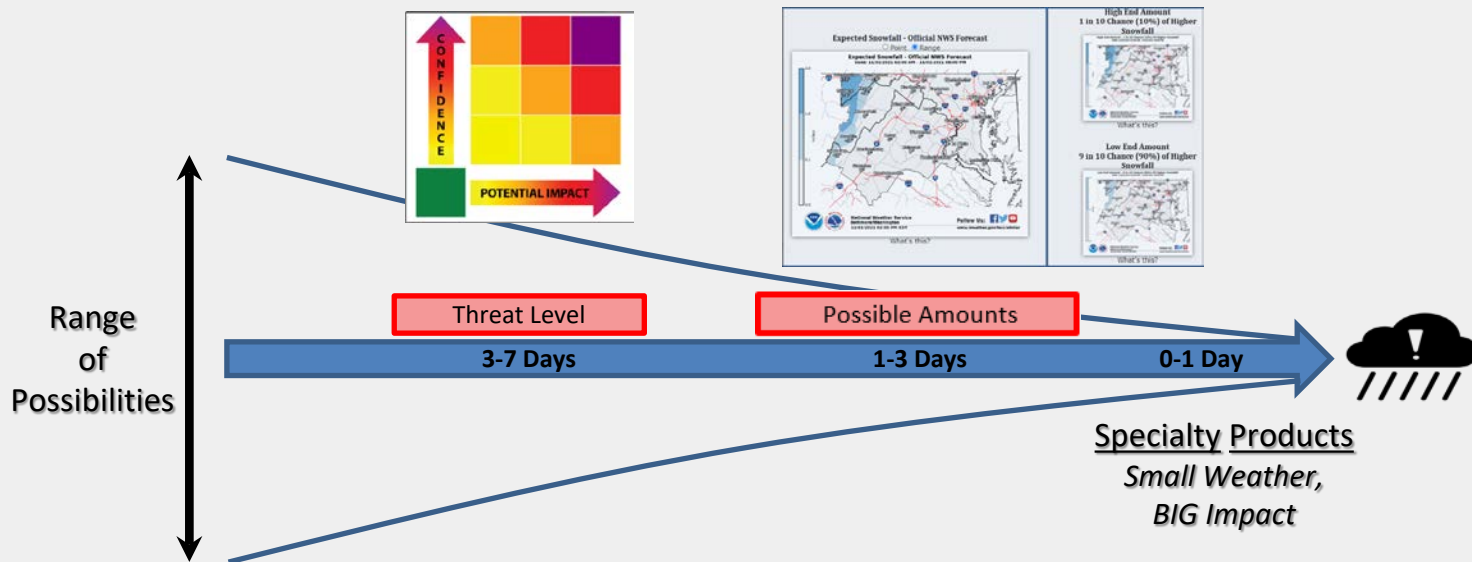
CONFIDENCE

POTENTIAL IMPACT

Expected Snowfall - Official NWS Forecast

Point Range

Expected Snowfall - Official NWS Forecast

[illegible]

National Weather Service Baltimore/Washington

Follow Us:

What's this?

High End Amount
1 in 10 Chance (10%) of Higher Snowfall

What's this?

Low End Amount
9 in 10 Chance (90%) of Higher Snowfall

What's this?

Range of Possibilities

Threat Level

Possible Amounts

3-7 Days

1-3 Days

0-1 Day

Specialty Products
*Small Weather, BIG Impact*